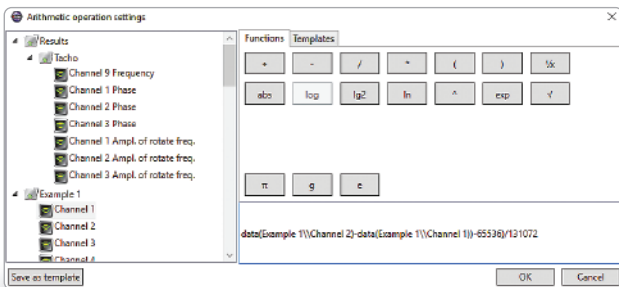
Arithmetic operation settings

Results
Tacho
Channel 9 Frequency
Channel 1 Phase
Channel 2 Phase
Channel 3 Phase
Channel 1 Ampl. of rotate freq.
Channel 2 Ampl. of rotate freq.
Channel 3 Ampl. of rotate freq.
Example 1
Channel 1
Channel 2
Channel 3
Channel 4

Functions Templates

+ - / * ( ) %
abs log lg2 ln ^ exp √
π g e

data(Example 1\\Channel 2)-data(Example 1\\Channel 1))-65536)/131072

Save as template
OK Cancel